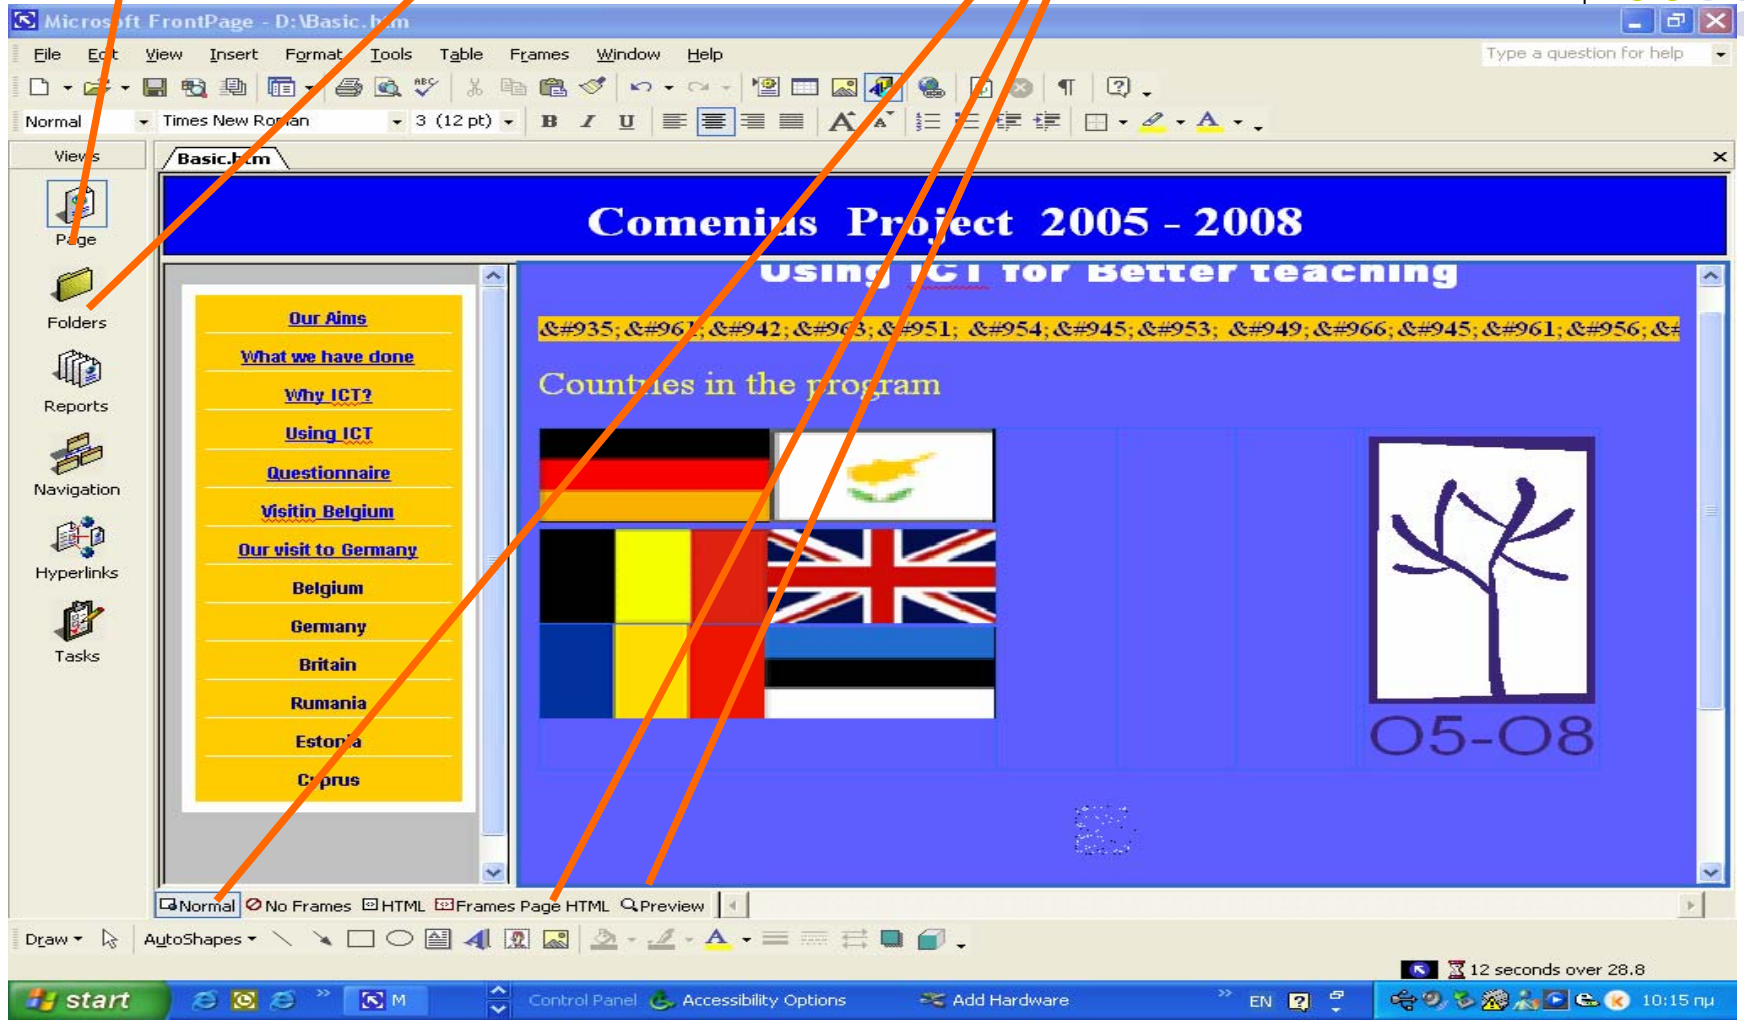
Microsoft FrontPage - D:\Basic.htm

File Edit View Insert Format Tools Table Frames Window Help

Type a question for help

Normal Times New Roman 3 (12 pt)

Views

Page

Folders

Reports

Navigation

Hyperlinks

Tasks

Basic.htm

Comenius Project 2005 - 2008

Using ICT for Better teaching

Our Aims

What we have done

Why ICT?

Using ICT

Questionnaire

Visitin Belgium

Our visit to Germany

Belgium

Germany

Britain

Rumania

Estonia

Cyprus

&#935;&#962;&#942;&#963;&#951; &#954;&#945;&#953; &#949;&#966;&#945;&#961;&#956;&#

Countries in the program

05-08

Normal No Frames HTML Frames Page HTML Preview

Draw AutoShapes

12 seconds over 28.8

start M Control Panel Accessibility Options Add Hardware EN 10:15 πμ